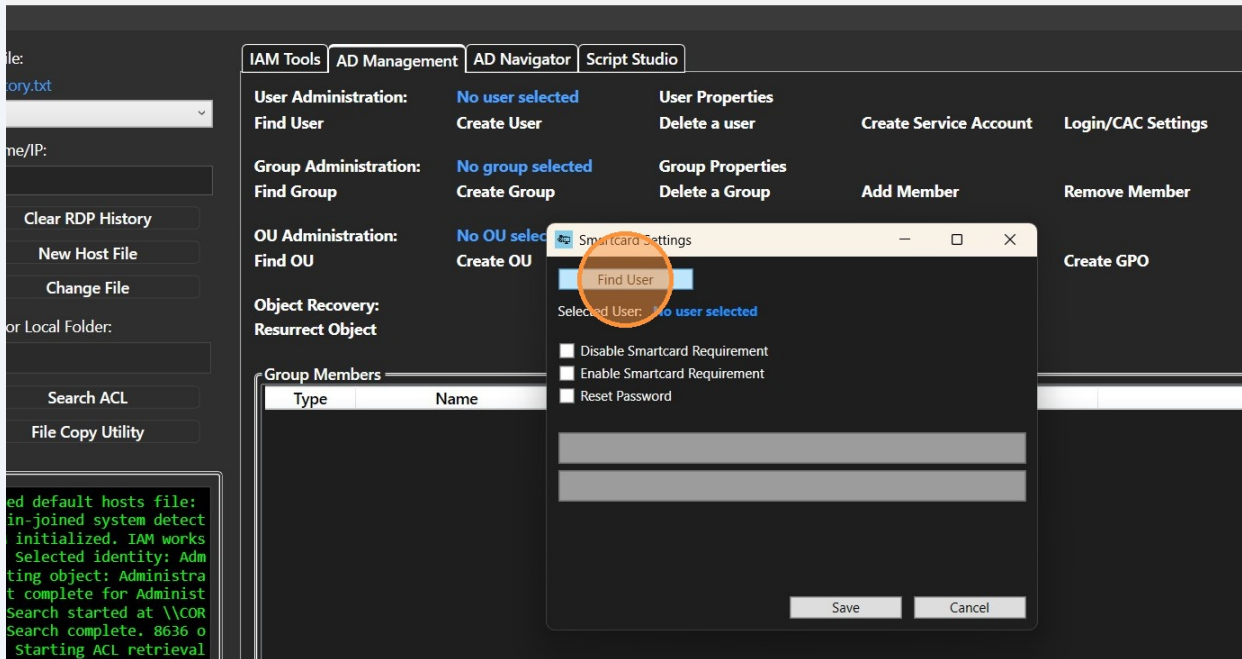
ile:
tory.txt

me/IP:

Clear RDP History
New Host File
Change File
or Local Folder:

Search ACL
File Copy Utility

ed default hosts file:
in-joined system detect
initialized. IAM works
Selected identity: Adm
ting object: Administra
t complete for Administ
Search started at \\COR
Search complete. 8636 o
Starting ACL retrieval

IAM Tools | AD Management | AD Navigator | Script Studio

User Administration: No user selected User Properties
Find User Create User Delete a user Create Service Account Login/CAC Settings

Group Administration: No group selected Group Properties
Find Group Create Group Delete a Group Add Member Remove Member

OU Administration: No OU selec
Find OU Create OU Create GPO

Object Recovery:
Resurrect Object

Group Members
| Type | Name |
|---|---|

Smartcard Settings
Find User
Selected User: No user selected
Disable Smartcard Requirement
Enable Smartcard Requirement
Reset Password
Save Cancel